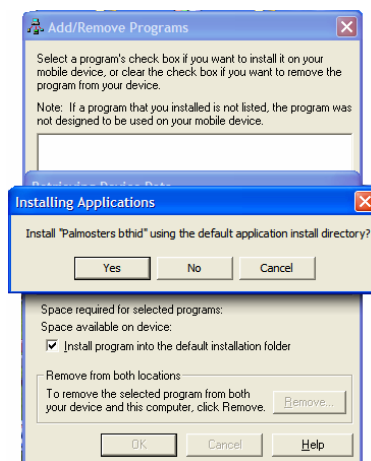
Add/Remove Programs

Select a program's check box if you want to install it on your mobile device, or clear the check box if you want to remove the program from your device.

Note: If a program that you installed is not listed, the program was not designed to be used on your mobile device.

Retrieving Device Data

Installing Applications

Install "Palmosters bthid" using the default application install directory?

Yes

No

Cancel

Space required for selected programs:

Space available on device:

Install program into the default installation folder

Remove from both locations

To remove the selected program from both your device and this computer, click Remove.

Remove...

OK

Cancel

Help